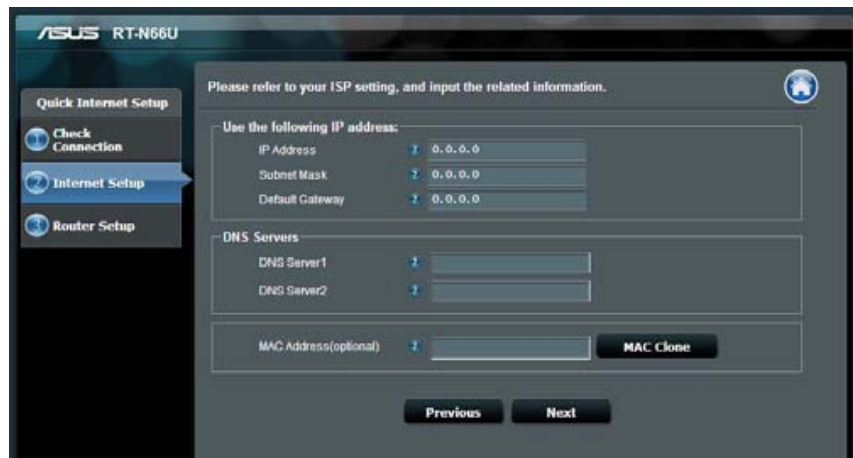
/ISUS RT-N66U

Quick Internet Setup

1 Check Connection

2 Internet Setup

3 Router Setup

Please refer to your ISP setting, and input the related information.

Use the following IP address:

IP Address ? 0.0.0.0

Subnet Mask ? 0.0.0.0

Default Gateway ? 0.0.0.0

DNS Servers

DNS Server1 ?

DNS Server2 ?

MAC Address(optional) ? MAC Clone

Previous Next